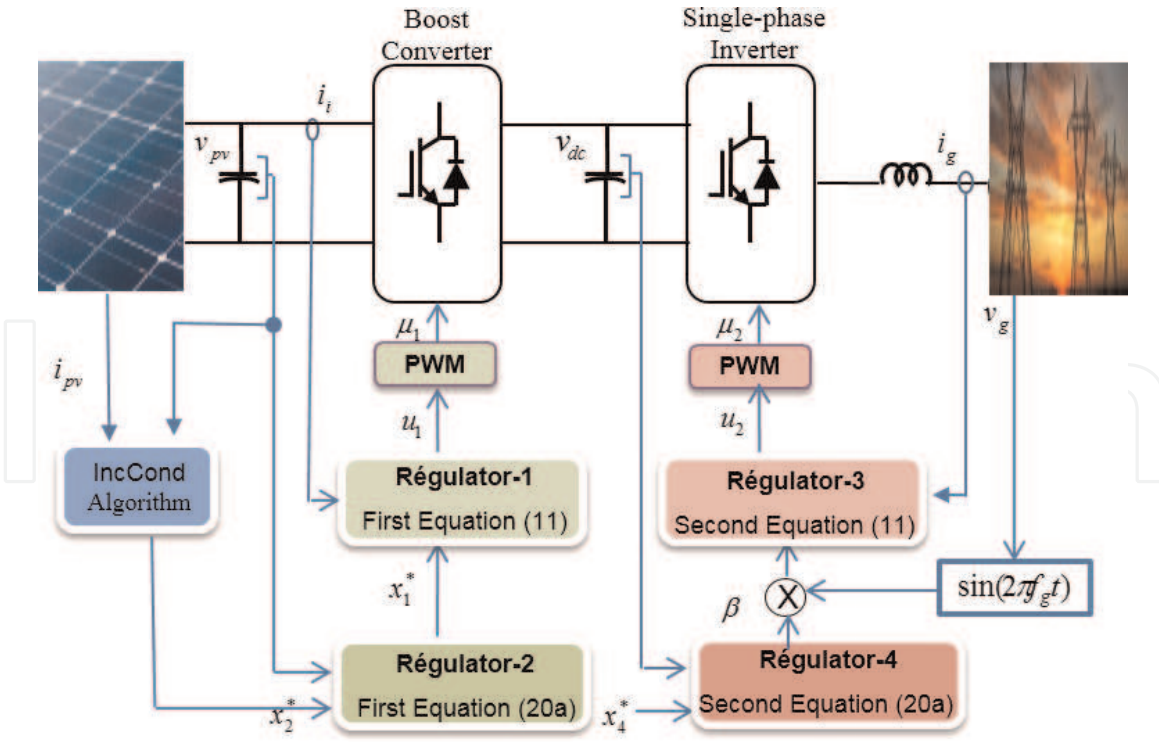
Boost Converter

Single-phase Inverter

$i_i$

$v_{pv}$

$v_{dc}$

$i_g$

$v_g$

$\mu_1$

$\mu_2$

$i_{pv}$

PWM

PWM

$u_1$

$u_2$

IncCond Algorithm

Régulator-1
First Equation (11)

Régulator-3
Second Equation (11)

$x_1^*$

$\beta$

$\sin(2\pi f_g t)$

Régulator-2
First Equation (20a)

Régulator-4
Second Equation (20a)

$x_2^*$

$x_4^*$